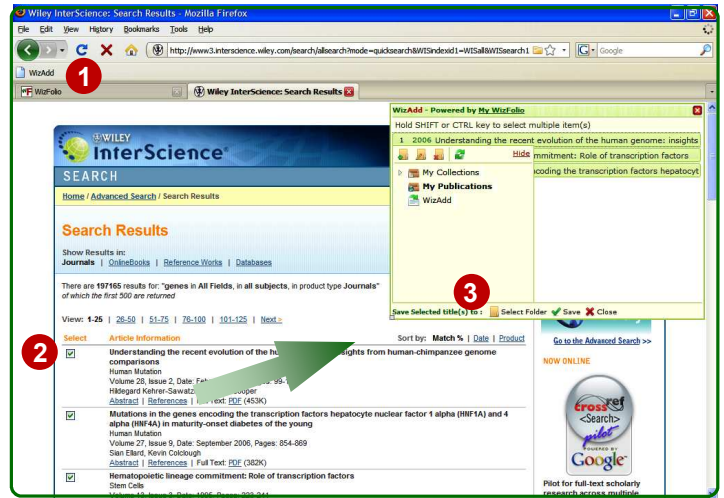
Wiley InterScience: Search Results - Mozilla Firefox

File Edit View History Bookmarks Tools Help

http://www3.interscience.wiley.com/search/allsearch?mode=quicksearch&WISindexid1=WISall&WISsearch1

Google

WizAdd

1

WizFolio

Wiley InterScience: Search Results

WILEY InterScience®

SEARCH

Home / Advanced Search / Search Results

Search Results

Show Results in:
Journals | OnlineBooks | Reference Works | Databases

There are 197165 results for: "genes in All Fields, in all subjects, in product type Journals"
of which the first 500 are returned

View: 1-25 | 26-50 | 51-75 | 76-100 | 101-125 | Next >

Sort by: Match % | Date | Product

2

Select Article Information

Understanding the recent evolution of the hu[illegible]sights from human-chimpanzee genome comparisons
Human Mutation
Volume 28, Issue 2, Date: Feb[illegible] 99-
Hildegard Kehrer-Sawatz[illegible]ooper
Abstract | References | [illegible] Text: PDF (453K)

Mutations in the genes encoding the transcription factors hepatocyte nuclear factor 1 alpha (HNF1A) and 4 alpha (HNF4A) in maturity-onset diabetes of the young
Human Mutation
Volume 27, Issue 9, Date: September 2006, Pages: 854-869
Sian Ellard, Kevin Colclough
Abstract | References | Full Text: PDF (382K)

Hematopoietic lineage commitment: Role of transcription factors
Stem Cells

WizAdd - Powered by My WizFolio

Hold SHIFT or CTRL key to select multiple item(s)

1 2006 Understanding the recent evolution of the human genome: insights

Hide

mmitment: Role of transcription factors

oding the transcription factors hepatocyt

My Collections
My Publications
WizAdd

3

Save Selected title(s) to : Select Folder Save Close

Go to the Advanced Search >>

NOW ONLINE

cross ref <Search> pilot POWERED BY Google

Pilot for full-text scholarly research across multiple